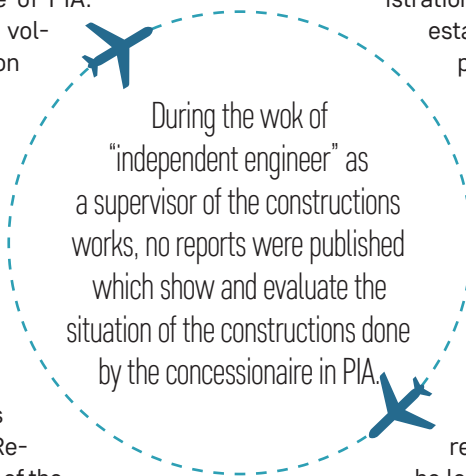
of PIA.
vol-
on

istratio
esta
p

During the wok of "independent engineer" as a supervisor of the constructions works, no reports were published which show and evaluate the situation of the constructions done by the concessionaire in PIA.

s
Re-
of the

re
be la